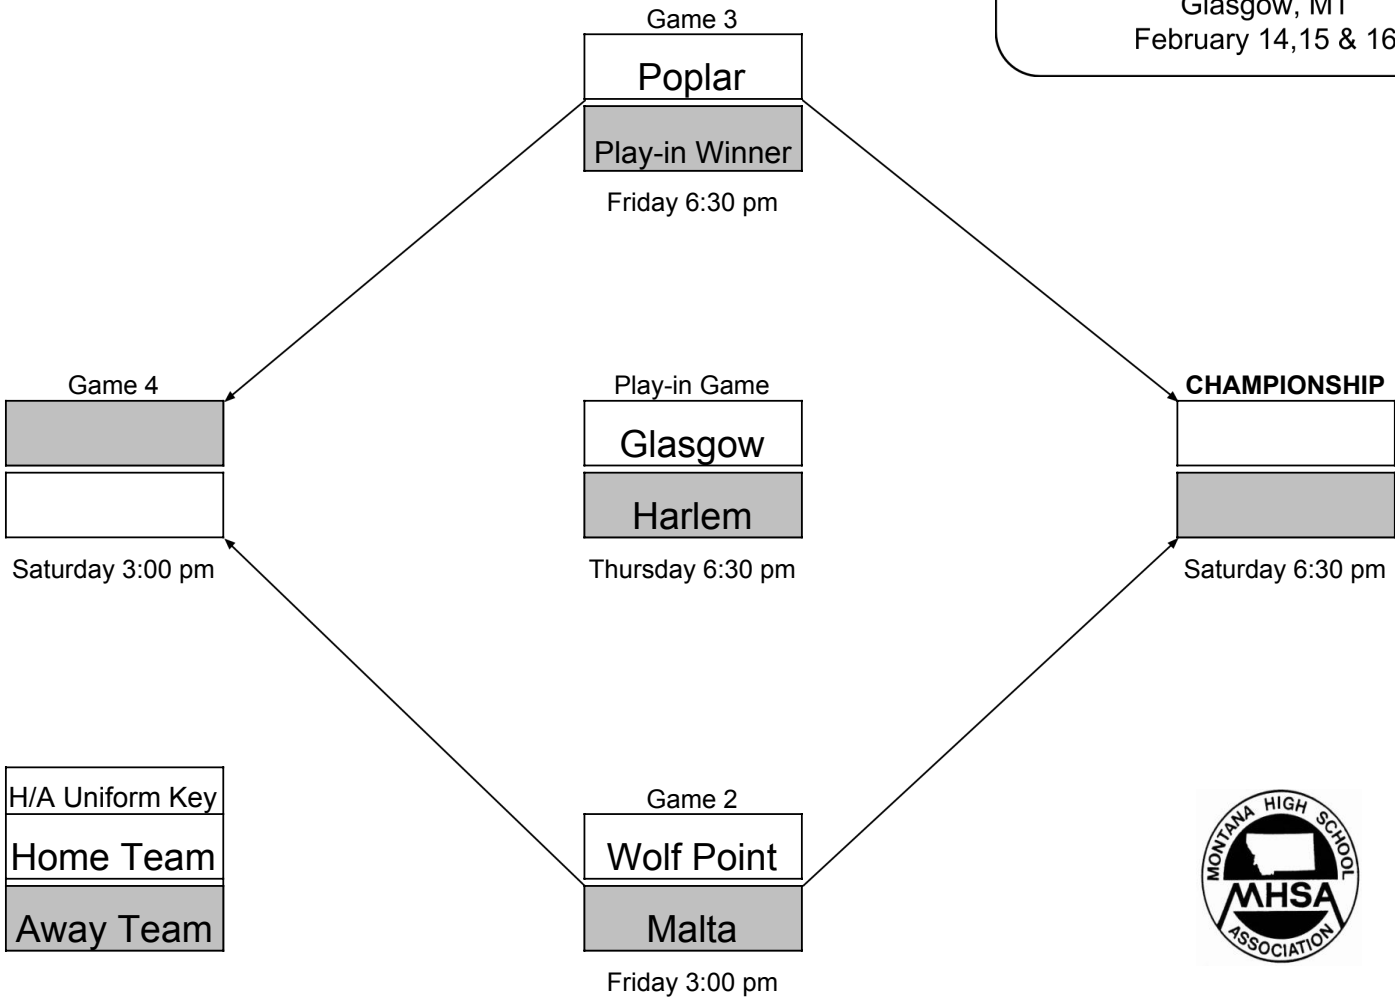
Glasgow, MT
February 14,15 & 16

Game 3
Poplar
Play-in Winner
Friday 6:30 pm

Game 4

Saturday 3:00 pm

Play-in Game
Glasgow
Harlem
Thursday 6:30 pm

CHAMPIONSHIP

Saturday 6:30 pm

H/A Uniform Key
Home Team
Away Team

Game 2
Wolf Point
Malta
Friday 3:00 pm

MONTANA HIGH SCHOOL
MHSA
ASSOCIATION